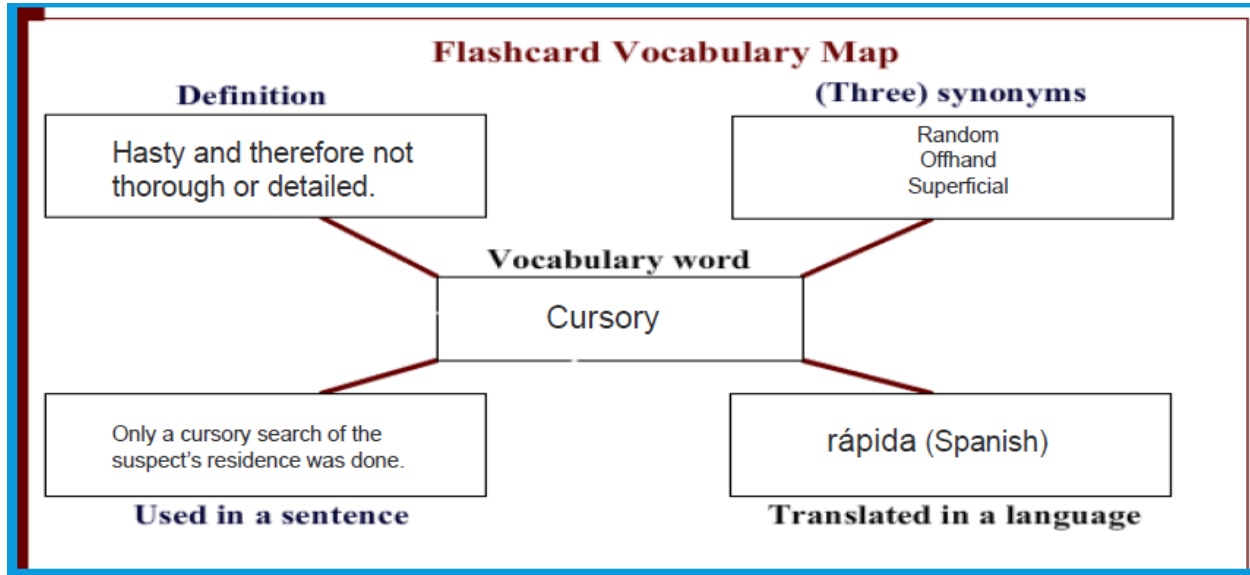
Flashcard Vocabulary Map

Definition

Hasty and therefore not thorough or detailed.

(Three) synonyms

Random
Offhand
Superficial

Vocabulary word

Cursory

Only a cursory search of the suspect's residence was done.

Used in a sentence

rápida (Spanish)

Translated in a language